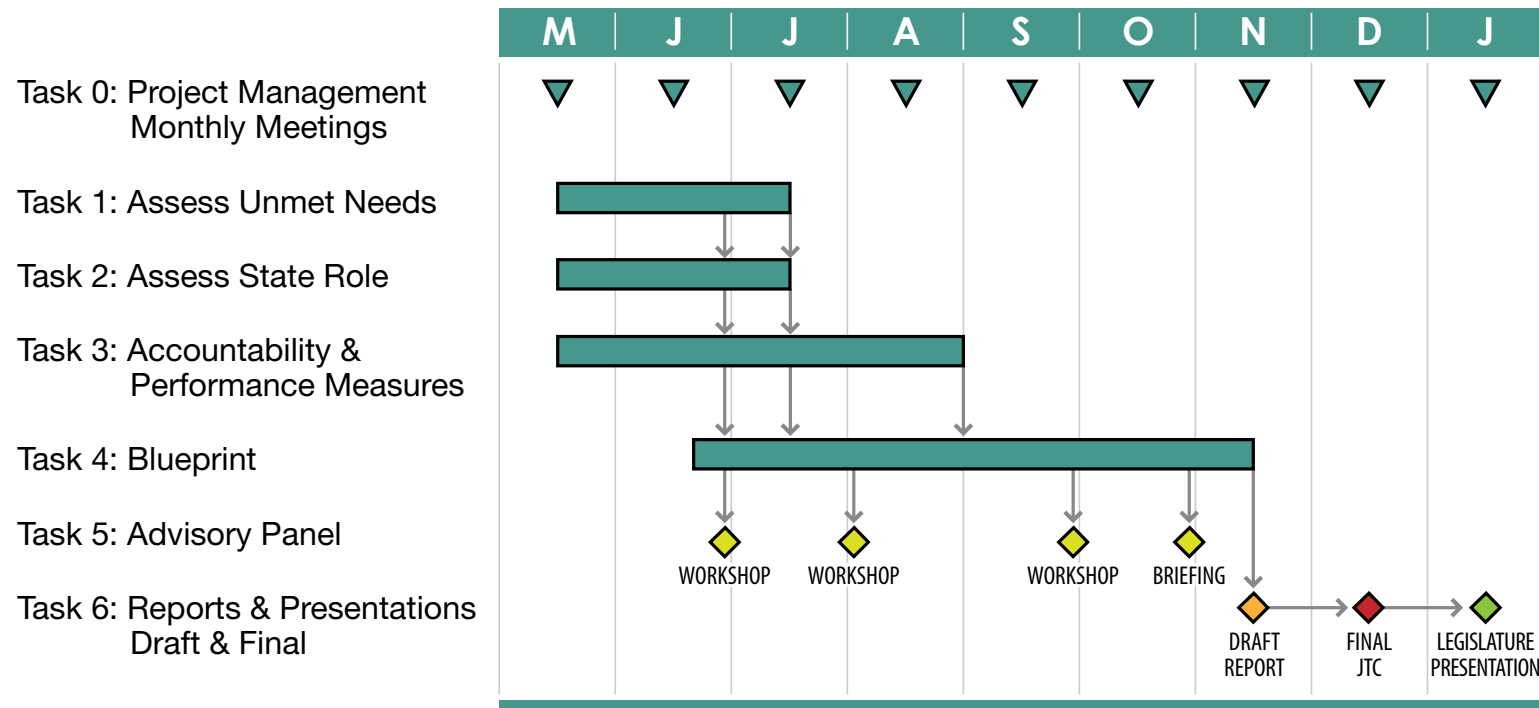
| M | J | J | A | S | O | N | D | J |
|---|---|---|---|---|---|---|---|---|

Task 0: Project Management Monthly Meetings

Task 1: Assess Unmet Needs

Task 2: Assess State Role

Task 3: Accountability & Performance Measures

Task 4: Blueprint

Task 5: Advisory Panel

Task 6: Reports & Presentations Draft & Final

WORKSHOP

WORKSHOP

WORKSHOP

BRIEFING

DRAFT REPORT

FINAL JTC

LEGISLATURE PRESENTATION